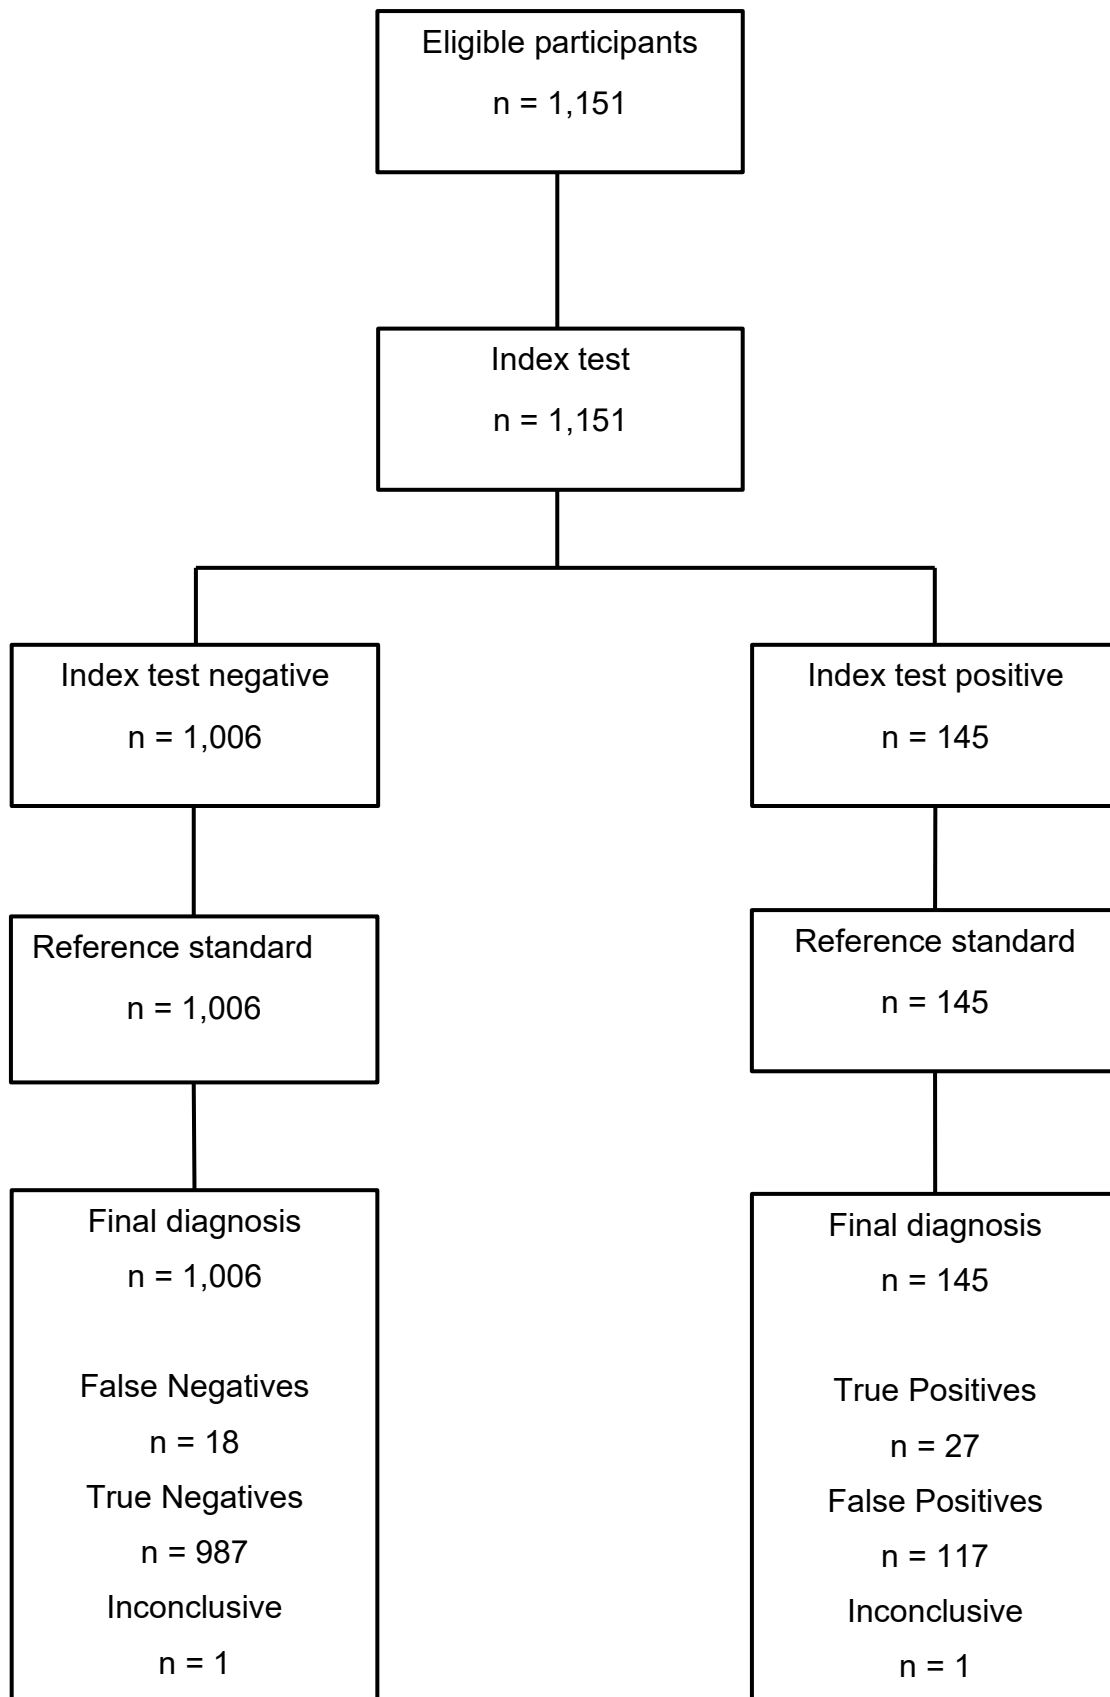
Eligible participants
n = 1,151

Index test
n = 1,151

Index test negative
n = 1,006

Reference standard
n = 1,006

Final diagnosis
n = 1,006

False Negatives
n = 18
True Negatives
n = 987
Inconclusive
n = 1

Index test positive
n = 145

Reference standard
n = 145

Final diagnosis
n = 145

True Positives
n = 27
False Positives
n = 117
Inconclusive
n = 1